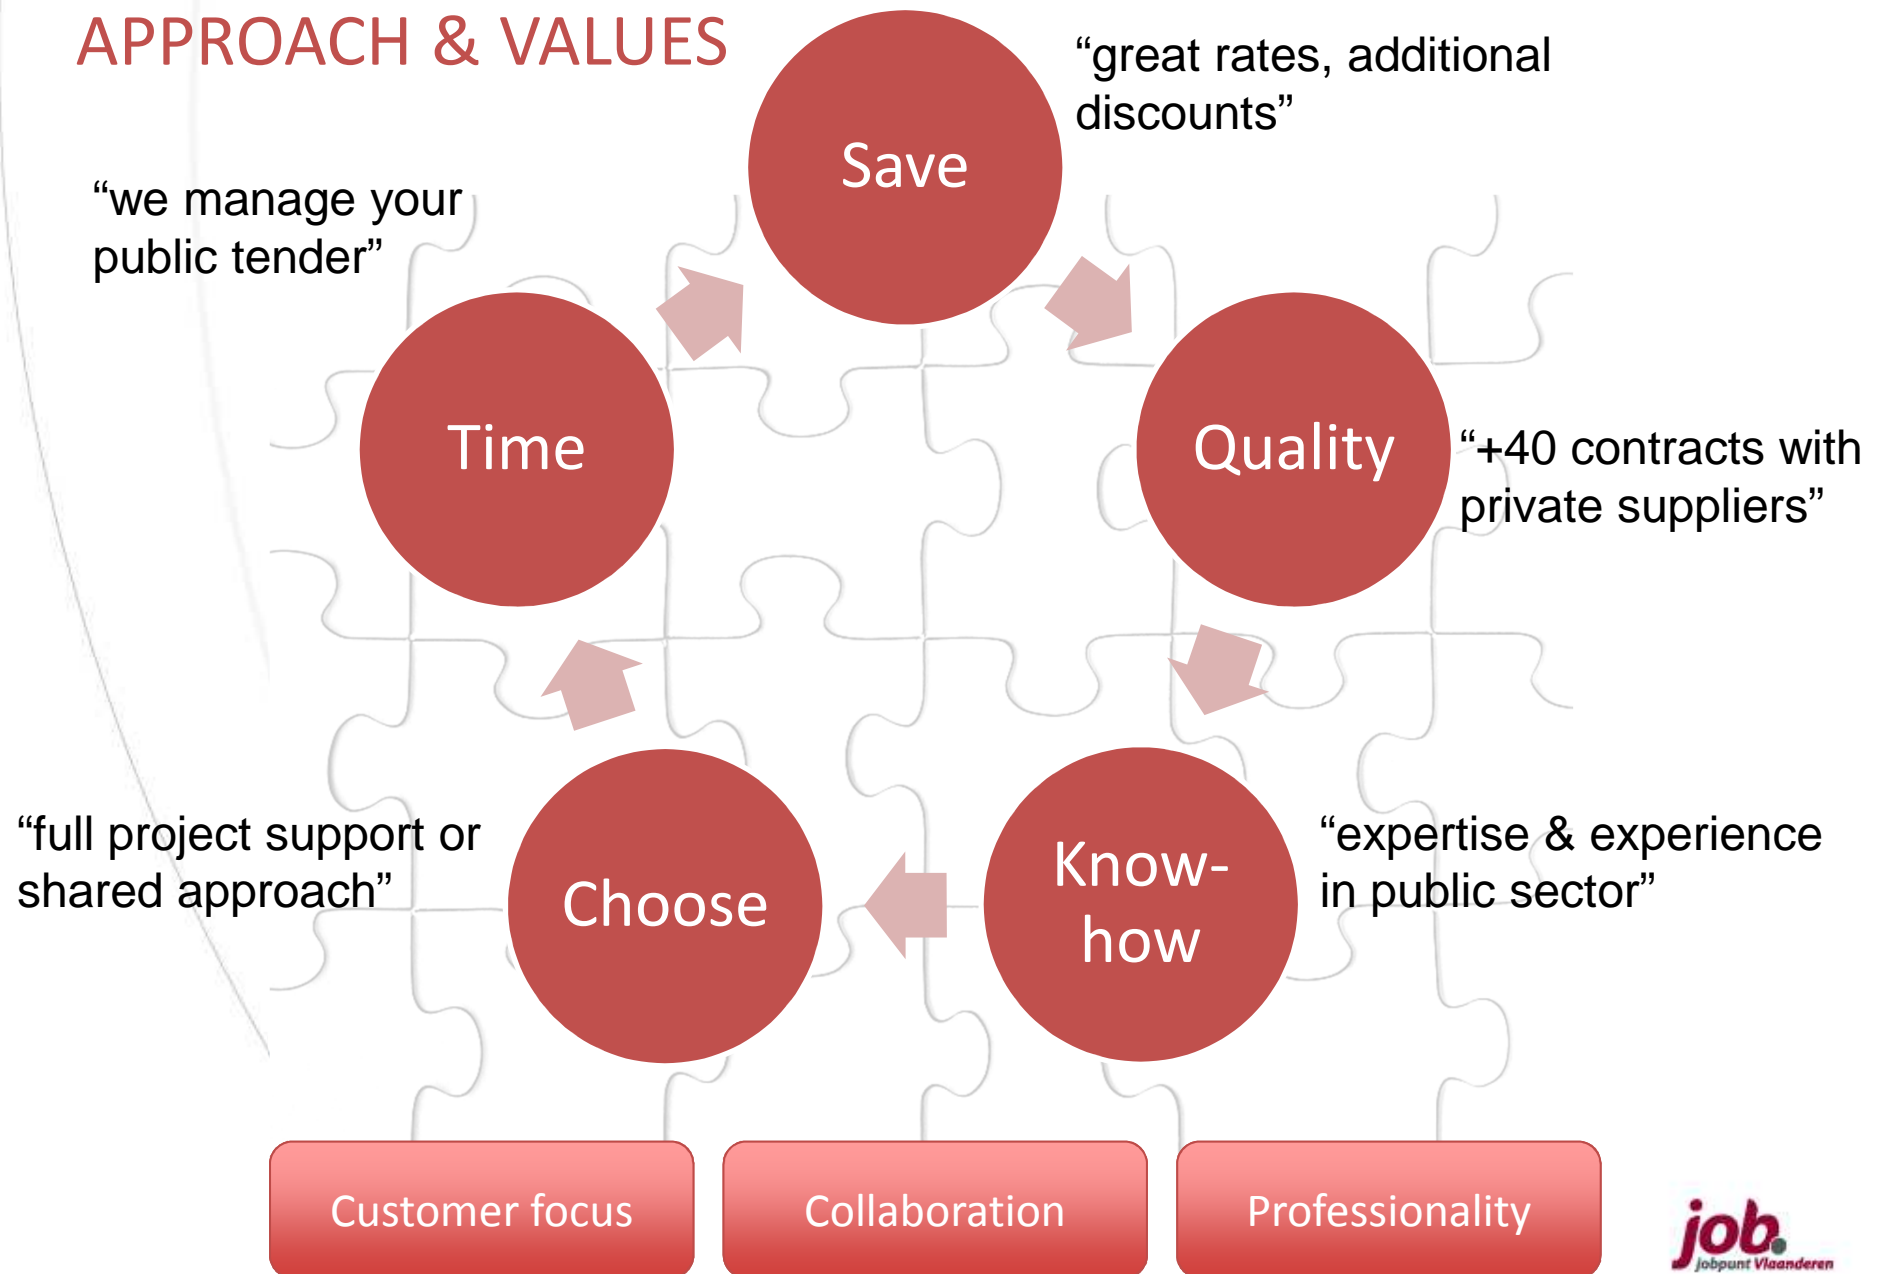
APPROACH & VALUES

Save

"great rates, additional discounts"

"we manage your public tender"

Time

Quality

"+40 contracts with private suppliers"

"full project support or shared approach"

Choose

Know-how

"expertise & experience in public sector"

Customer focus

Collaboration

Professionality

job.
jobpunt Vlaanderen